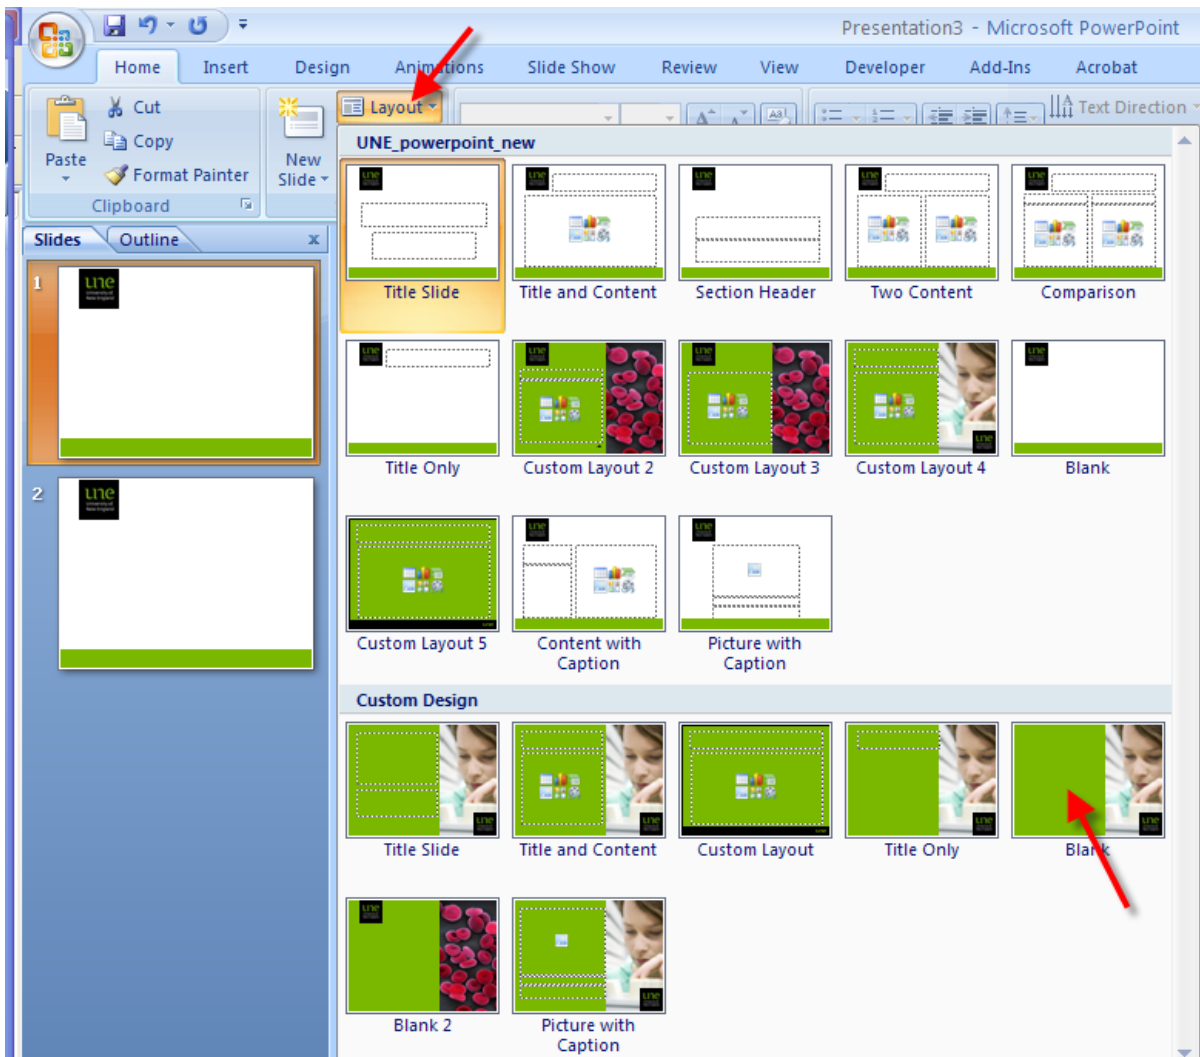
Presentation3 - Microsoft PowerPoint

Home Insert Design Animations Slide Show Review View Developer Add-Ins Acrobat

Paste
Cut
Copy
Format Painter
Clipboard

New Slide
Layout
Text Direction

Slides Outline

1
une

2
une

UNE_powerpoint_new

Title Slide
Title and Content
Section Header
Two Content
Comparison

Title Only
Custom Layout 2
Custom Layout 3
Custom Layout 4
Blank

Custom Layout 5
Content with Caption
Picture with Caption

Custom Design

Title Slide
Title and Content
Custom Layout
Title Only
Blank

Blank 2
Picture with Caption